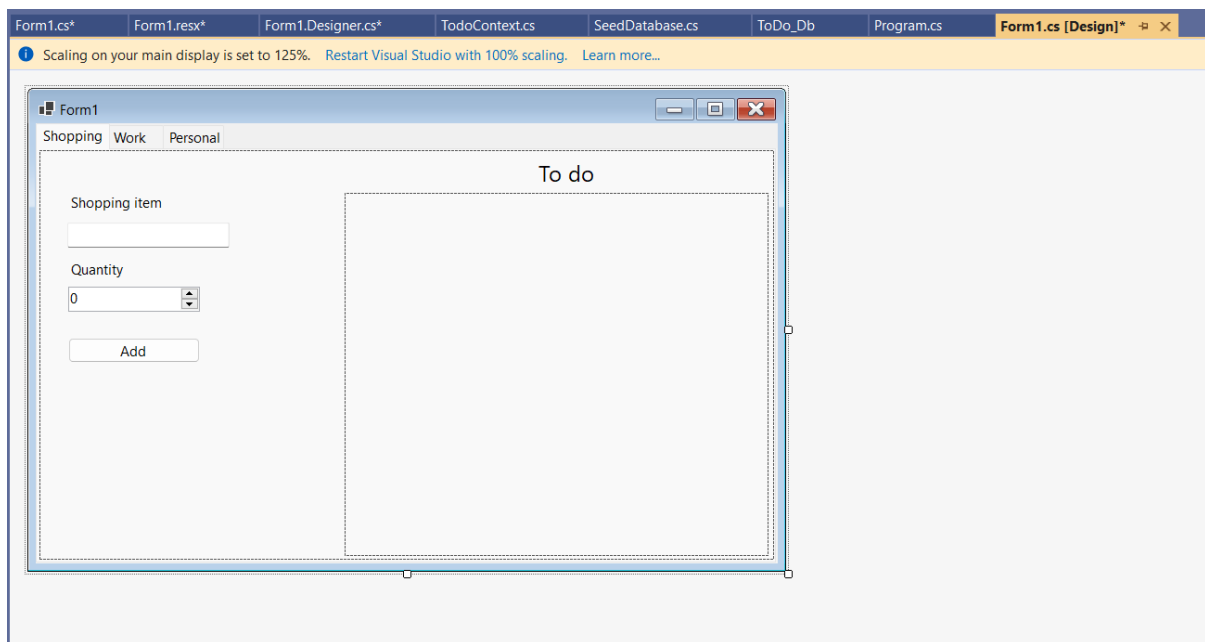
Form1.cs* Form1.resx* Form1.Designer.cs* TodoContext.cs SeedDatabase.cs ToDo_Db Program.cs Form1.cs [Design]*

Scaling on your main display is set to 125%. Restart Visual Studio with 100% scaling. Learn more...

Form1

Shopping Work Personal

To do

Shopping item

Quantity

0

Add